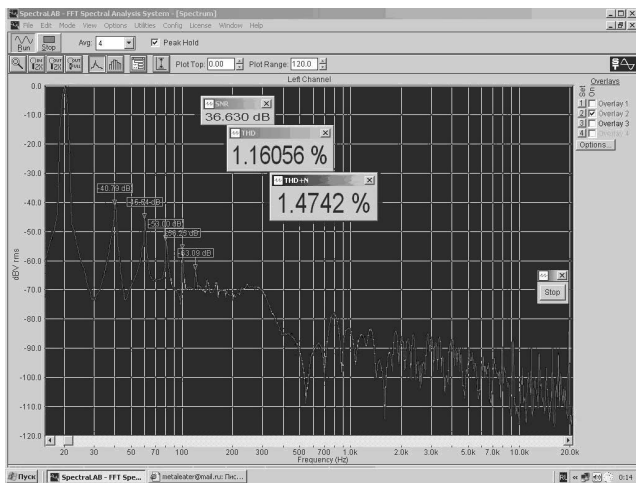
SpectraLAB - FFT Spectral Analysis System - [Spectrum]
File Edit Mode View Options Utilities Config License Window Help

Run Stop Avg: 4 Peak Hold

Plot Top: 0.00 Plot Range: 120.0

Left Channel

Overlays
Set On
1 Overlay 1
2 Overlay 2
3 Overlay 3
4 Overlay 4
Options...

SNR
36.630 dB

THD
1.16056 %

THD+N
1.4742 %

-40.39 dB
-45.64 dB
-53.10 dB
-55.25 dB
-63.09 dB

Stop

0.0
-10.0
-20.0
-30.0
-40.0
-50.0
-60.0
-70.0
-80.0
-90.0
-100.0
-110.0
-120.0

dBV rms

20 30 50 70 100 200 300 500 700 1.0k 2.0k 3.0k 5.0k 7.0k 10.0k 20.0k
Frequency (Hz)

Пуск SpectraLAB - FFT Spe... metaleater@mail.ru: Пис... 0:14